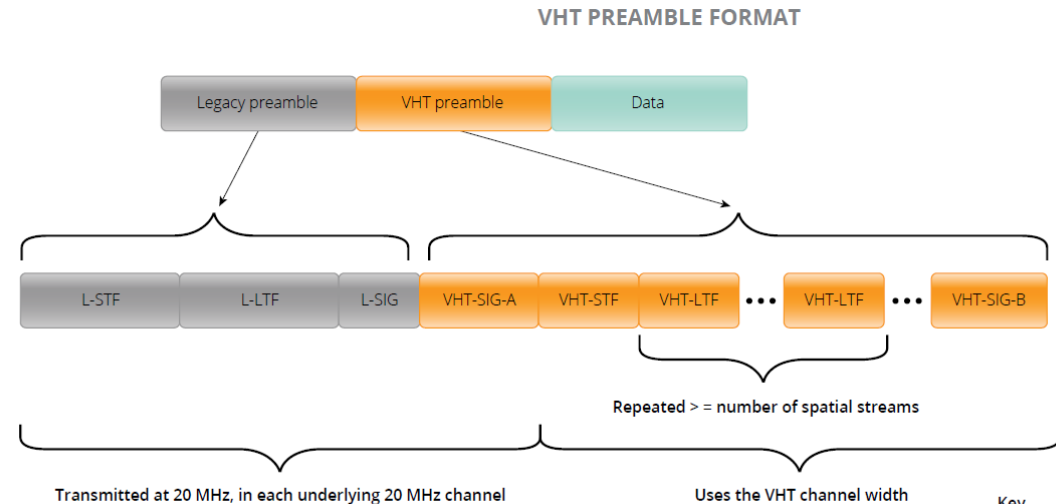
VHT PREAMBLE FORMAT

Legacy preamble

VHT preamble

Data

L-STF

L-LTF

L-SIG

VHT-SIG-A

VHT-STF

VHT-LTF

VHT-LTF

VHT-SIG-B

Repeated > = number of spatial streams

Transmitted at 20 MHz, in each underlying 20 MHz channel

Uses the VHT channel width

Key